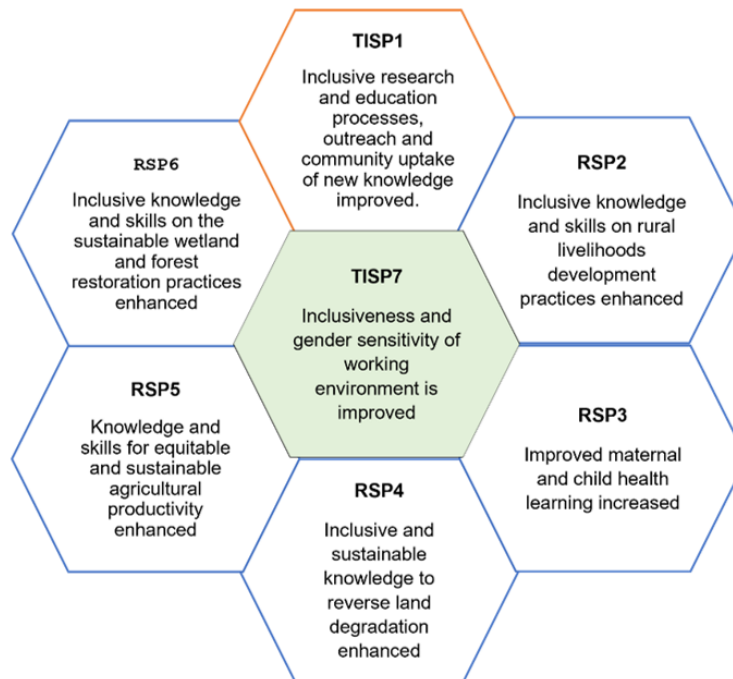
TISP1

Inclusive research and education processes, outreach and community uptake of new knowledge improved.

RSP6

Inclusive knowledge and skills on the sustainable wetland and forest restoration practices enhanced

RSP2

Inclusive knowledge and skills on rural livelihoods development practices enhanced

TISP7

Inclusiveness and gender sensitivity of working environment is improved

RSP5

Knowledge and skills for equitable and sustainable agricultural productivity enhanced

RSP3

Improved maternal and child health learning increased

RSP4

Inclusive and sustainable knowledge to reverse land degradation enhanced